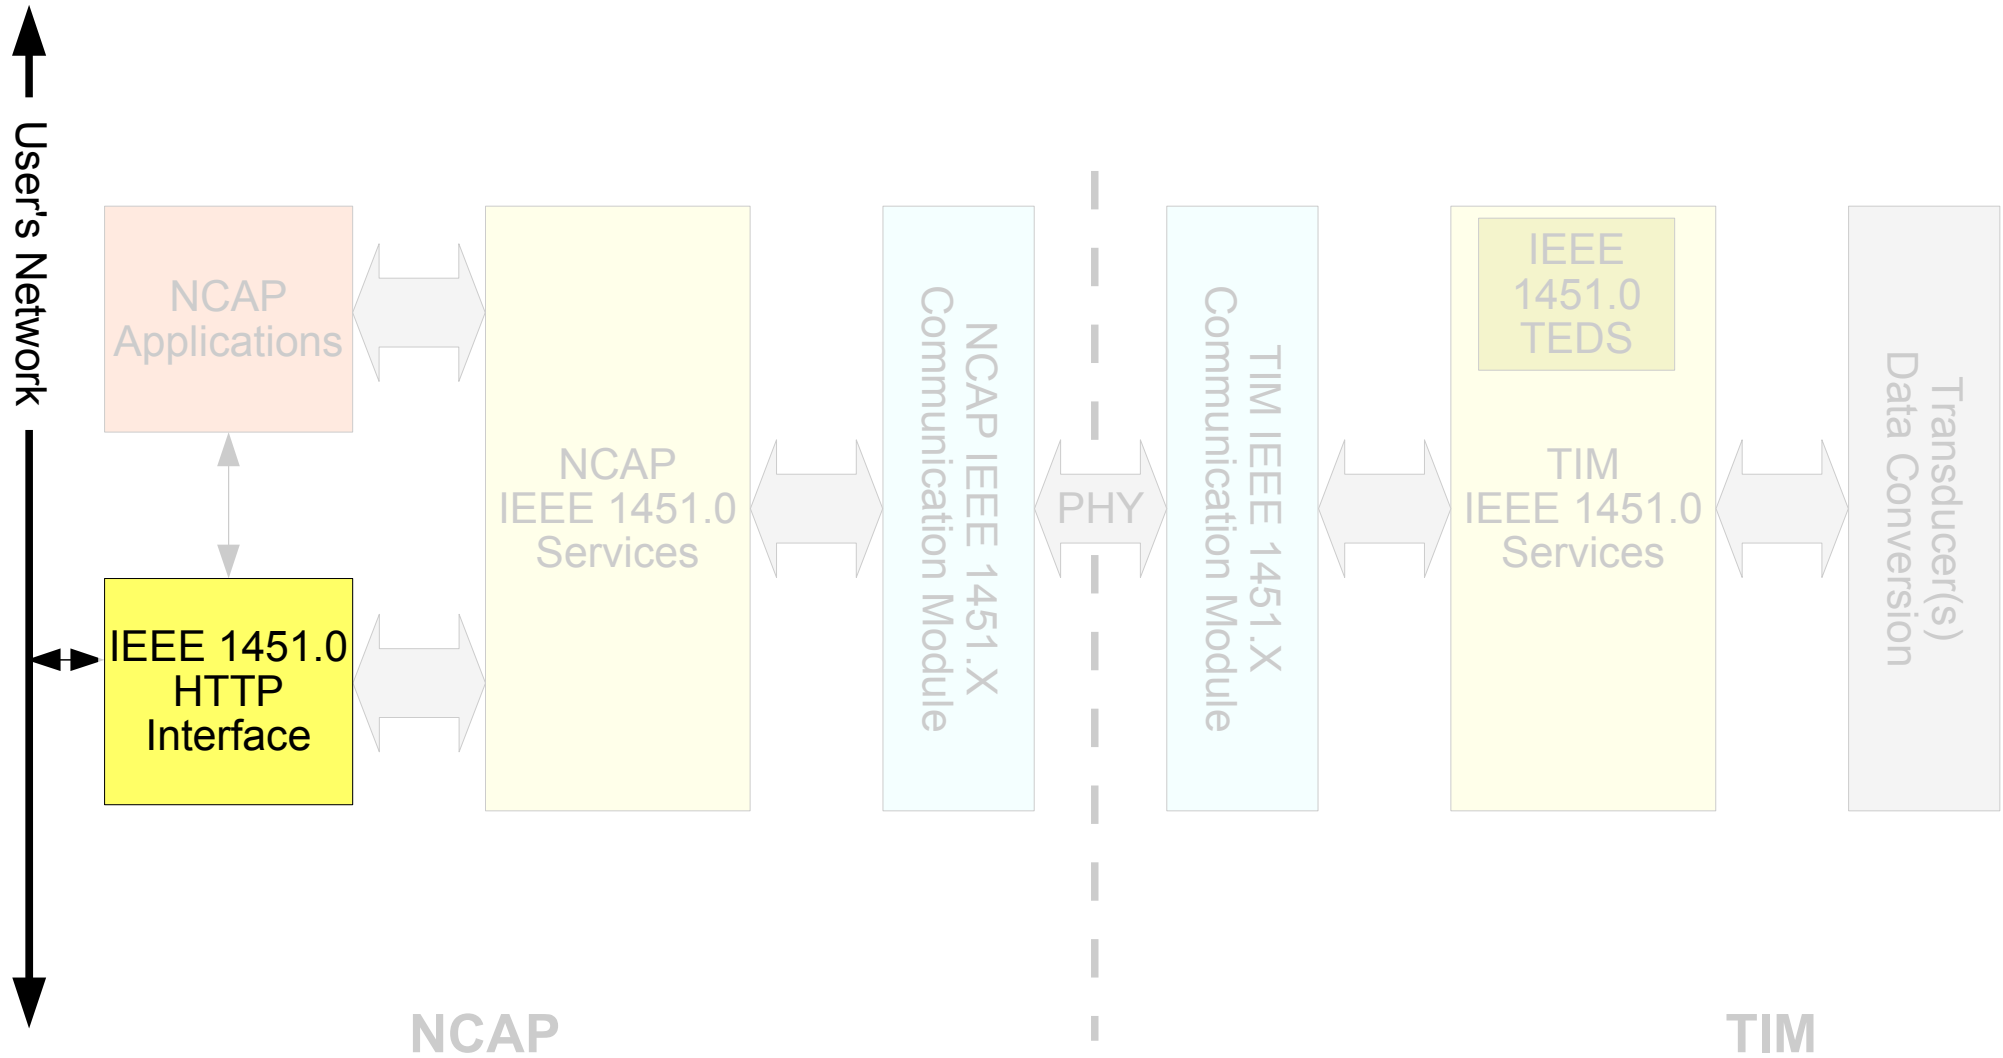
User's Network

NCAP Applications

IEEE 1451.0 HTTP Interface

NCAP IEEE 1451.0 Services

NCAP IEEE 1451.X Communication Module

PHY

TIM IEEE 1451.X Communication Module

IEEE 1451.0 TEDS

TIM IEEE 1451.0 Services

Transducer(s) Data Conversion

NCAP

TIM